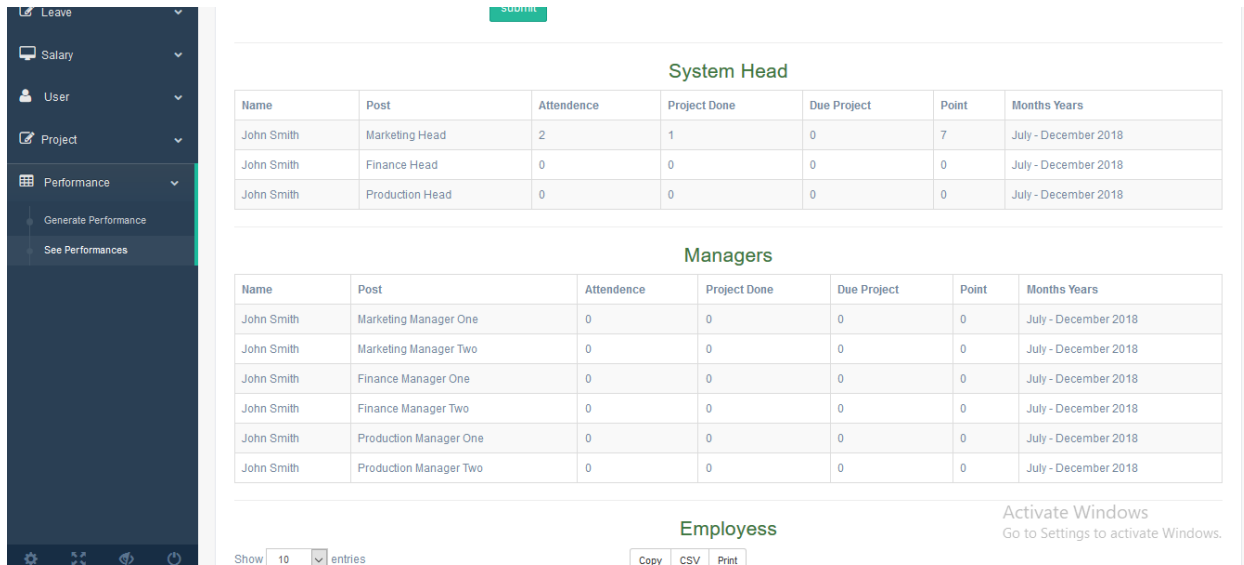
Leave

Salary

User

Project

Performance

Generate Performance

See Performances

submit

System Head

| Name | Post | Attendence | Project Done | Due Project | Point | Months Years |
|---|---|---|---|---|---|---|
| John Smith | Marketing Head | 2 | 1 | 0 | 7 | July - December 2018 |
| John Smith | Finance Head | 0 | 0 | 0 | 0 | July - December 2018 |
| John Smith | Production Head | 0 | 0 | 0 | 0 | July - December 2018 |

Managers

| Name | Post | Attendence | Project Done | Due Project | Point | Months Years |
|---|---|---|---|---|---|---|
| John Smith | Marketing Manager One | 0 | 0 | 0 | 0 | July - December 2018 |
| John Smith | Marketing Manager Two | 0 | 0 | 0 | 0 | July - December 2018 |
| John Smith | Finance Manager One | 0 | 0 | 0 | 0 | July - December 2018 |
| John Smith | Finance Manager Two | 0 | 0 | 0 | 0 | July - December 2018 |
| John Smith | Production Manager One | 0 | 0 | 0 | 0 | July - December 2018 |
| John Smith | Production Manager Two | 0 | 0 | 0 | 0 | July - December 2018 |

Employess

Activate Windows
Go to Settings to activate Windows.

Show 10 entries

Copy CSV Print